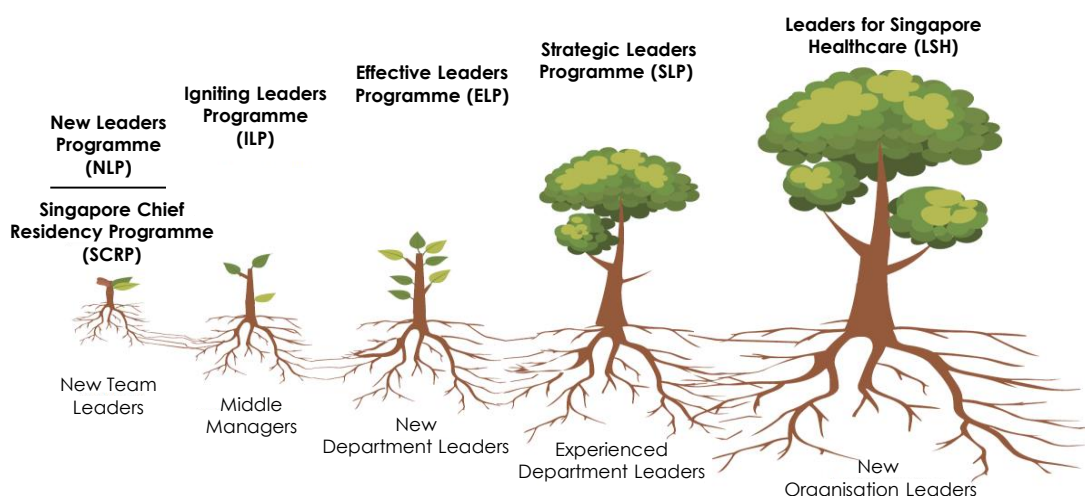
New Leaders Programme (NLP)

Singapore Chief Residency Programme (SCRP)

New Team Leaders

Igniting Leaders Programme (ILP)

Middle Managers

Effective Leaders Programme (ELP)

New Department Leaders

Strategic Leaders Programme (SLP)

Experienced Department Leaders

Leaders for Singapore Healthcare (LSH)

New Organisation Leaders